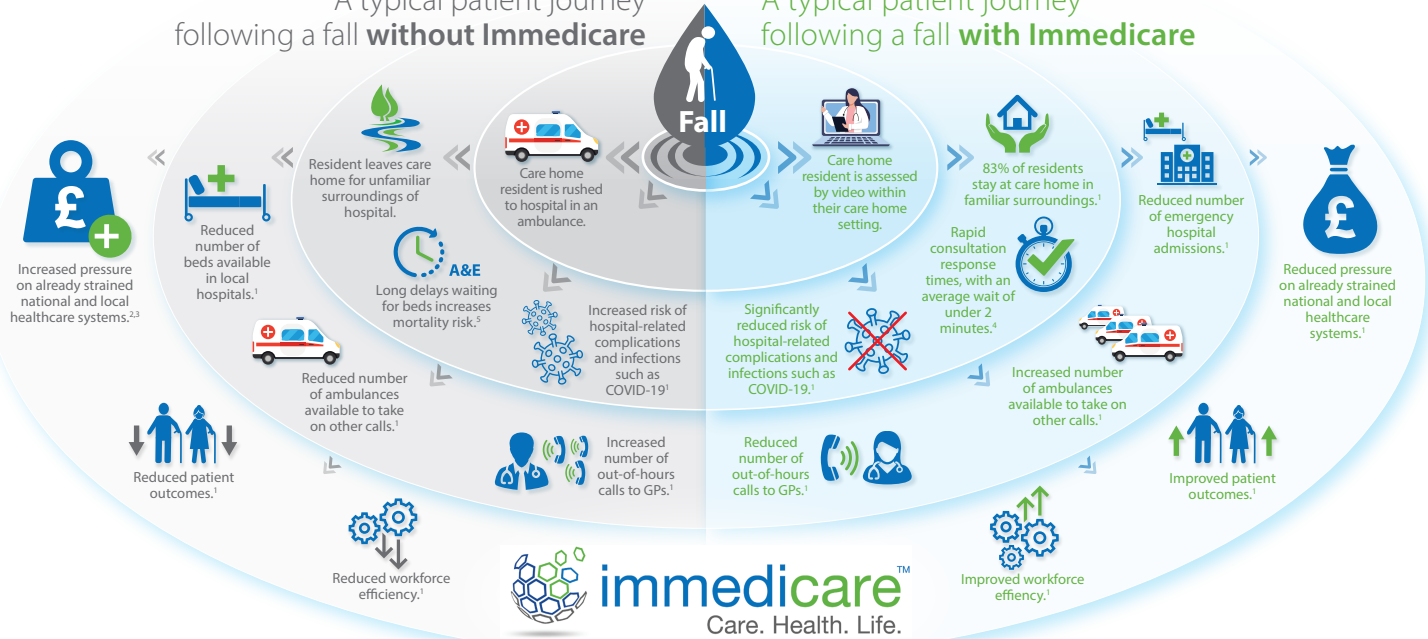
A typical patient journey following a fall **without Immedicare**

A typical patient journey following a fall **with Immedicare**

Fall

Care home resident is rushed to hospital in an ambulance.

Resident leaves care home for unfamiliar surroundings of hospital.

Reduced number of beds available in local hospitals.$^1$

Increased pressure on already strained national and local healthcare systems.$^{2,3}$

A&E

Long delays waiting for beds increases mortality risk.$^5$

Increased risk of hospital-related complications and infections such as COVID-19$^1$

Reduced number of ambulances available to take on other calls.$^1$

Reduced patient outcomes.$^1$

Increased number of out-of-hours calls to GPs.$^1$

Reduced workforce efficiency.$^1$

Care home resident is assessed by video within their care home setting.

83% of residents stay at care home in familiar surroundings.$^1$

Reduced number of emergency hospital admissions.$^1$

Reduced pressure on already strained national and local healthcare systems.$^1$

Rapid consultation response times, with an average wait of under 2 minutes.$^4$

Significantly reduced risk of hospital-related complications and infections such as COVID-19.$^1$

Increased number of ambulances available to take on other calls.$^1$

Improved patient outcomes.$^1$

Reduced number of out-of-hours calls to GPs.$^1$

Improved workforce effiency.$^1$

immedicare™
Care. Health. Life.